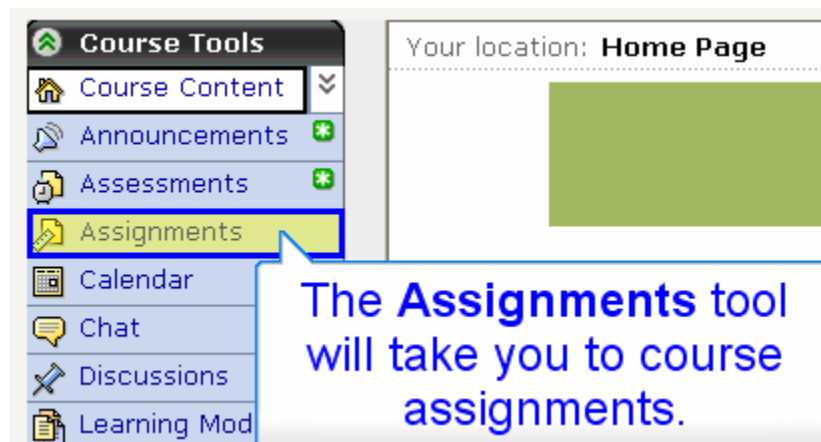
Course Tools

Course Content

Announcements

Assessments

Assignments

Calendar

Chat

Discussions

Learning Mod

Your location: **Home Page**

The **Assignments** tool will take you to course assignments.